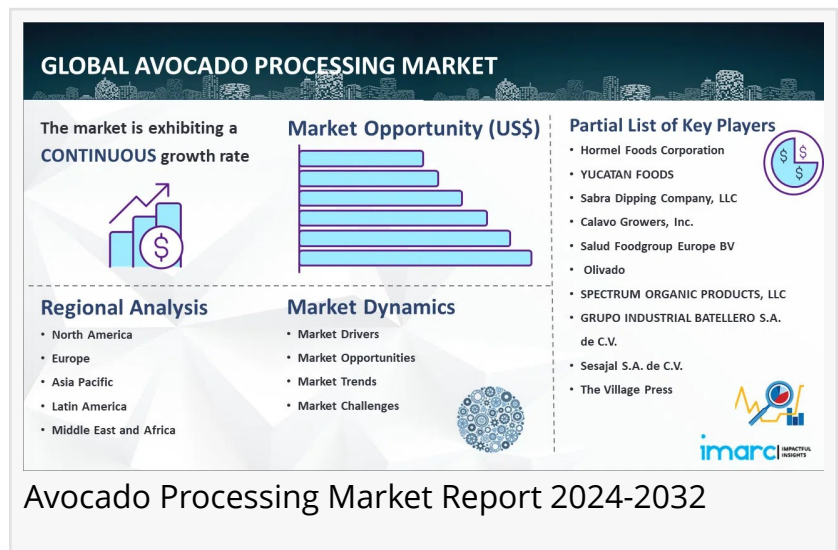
GLOBAL AVOCADO PROCESSING MARKET

The market is exhibiting a CONTINUOUS growth rate

Market Opportunity (US$)

Partial List of Key Players

- Hormel Foods Corporation
- YUCATAN FOODS
- Sabra Dipping Company, LLC
- Calavo Growers, Inc.
- Salud Foodgroup Europe BV
- Olivado
- SPECTRUM ORGANIC PRODUCTS, LLC
- GRUPO INDUSTRIAL BATELLERO S.A. de C.V.
- Sesajal S.A. de C.V.
- The Village Press

Regional Analysis

- North America
- Europe
- Asia Pacific
- Latin America
- Middle East and Africa

Market Dynamics

- Market Drivers
- Market Opportunities
- Market Trends
- Market Challenges

imarc IMPACTFUL INSIGHTS

Avocado Processing Market Report 2024-2032